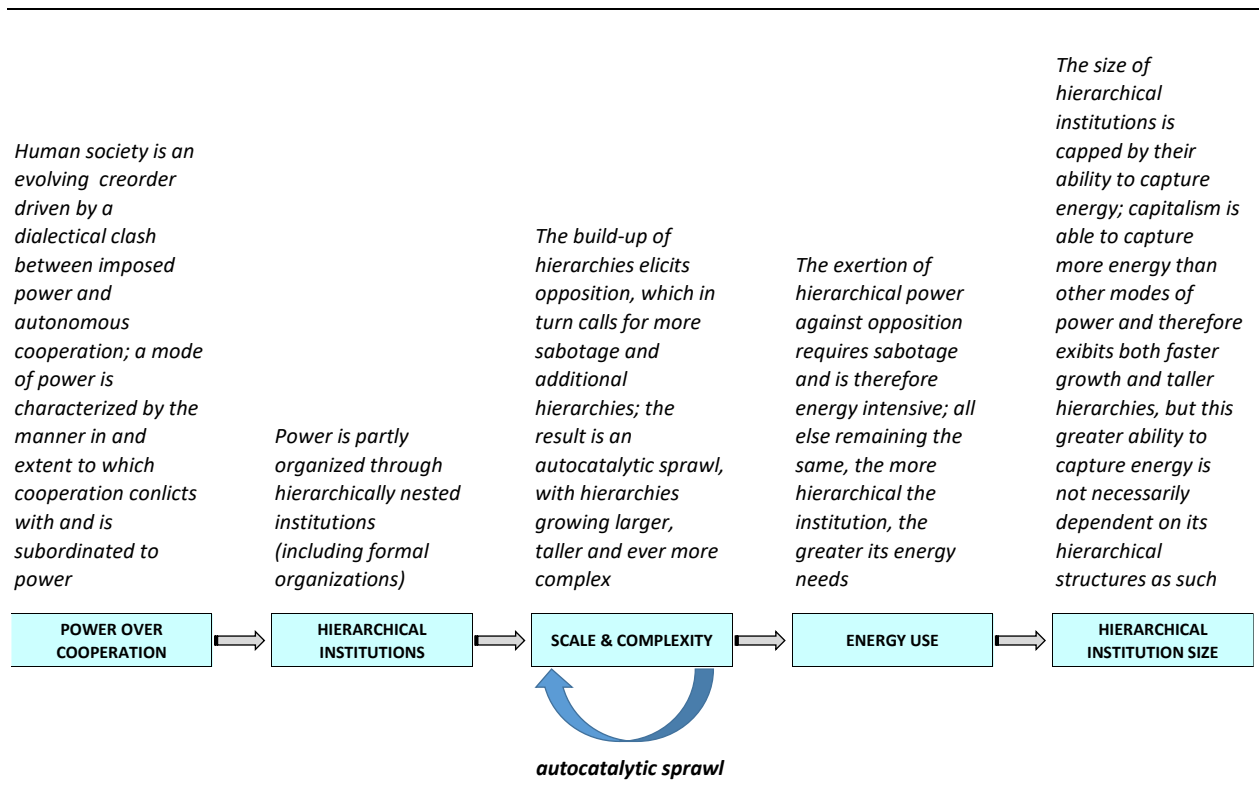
Human society is an evolving creorder driven by a dialectical clash between imposed power and autonomous cooperation; a mode of power is characterized by the manner in and extent to which cooperation conlicts with and is subordinated to power

Power is partly organized through hierarchically nested institutions (including formal organizations)

The build-up of hierarchies elicits opposition, which in turn calls for more sabotage and additional hierarchies; the result is an autocatalytic sprawl, with hierarchies growing larger, taller and ever more complex

The exertion of hierarchical power against opposition requires sabotage and is therefore energy intensive; all else remaining the same, the more hierarchical the institution, the greater its energy needs

The size of hierarchical institutions is capped by their ability to capture energy; capitalism is able to capture more energy than other modes of power and therefore exibits both faster growth and taller hierarchies, but this greater ability to capture energy is not necessarily dependent on its hierarchical structures as such

POWER OVER COOPERATION

HIERARCHICAL INSTITUTIONS

SCALE & COMPLEXITY

ENERGY USE

HIERARCHICAL INSTITUTION SIZE

autocatalytic sprawl